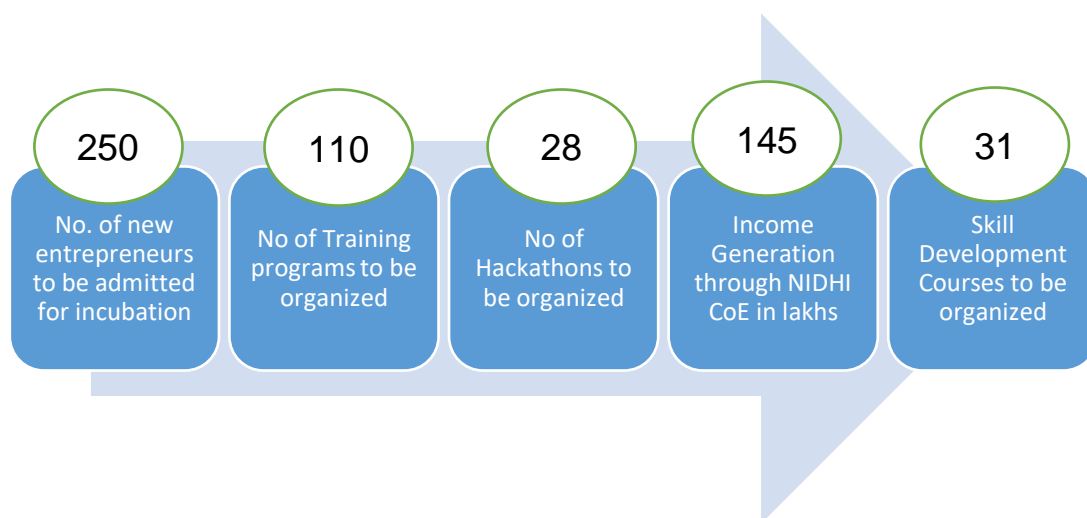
250

No. of new entrepreneurs to be admitted for incubation

110

No of Training programs to be organized

28

No of Hackathons to be organized

145

Income Generation through NIDHI CoE in lakhs

31

Skill Development Courses to be organized